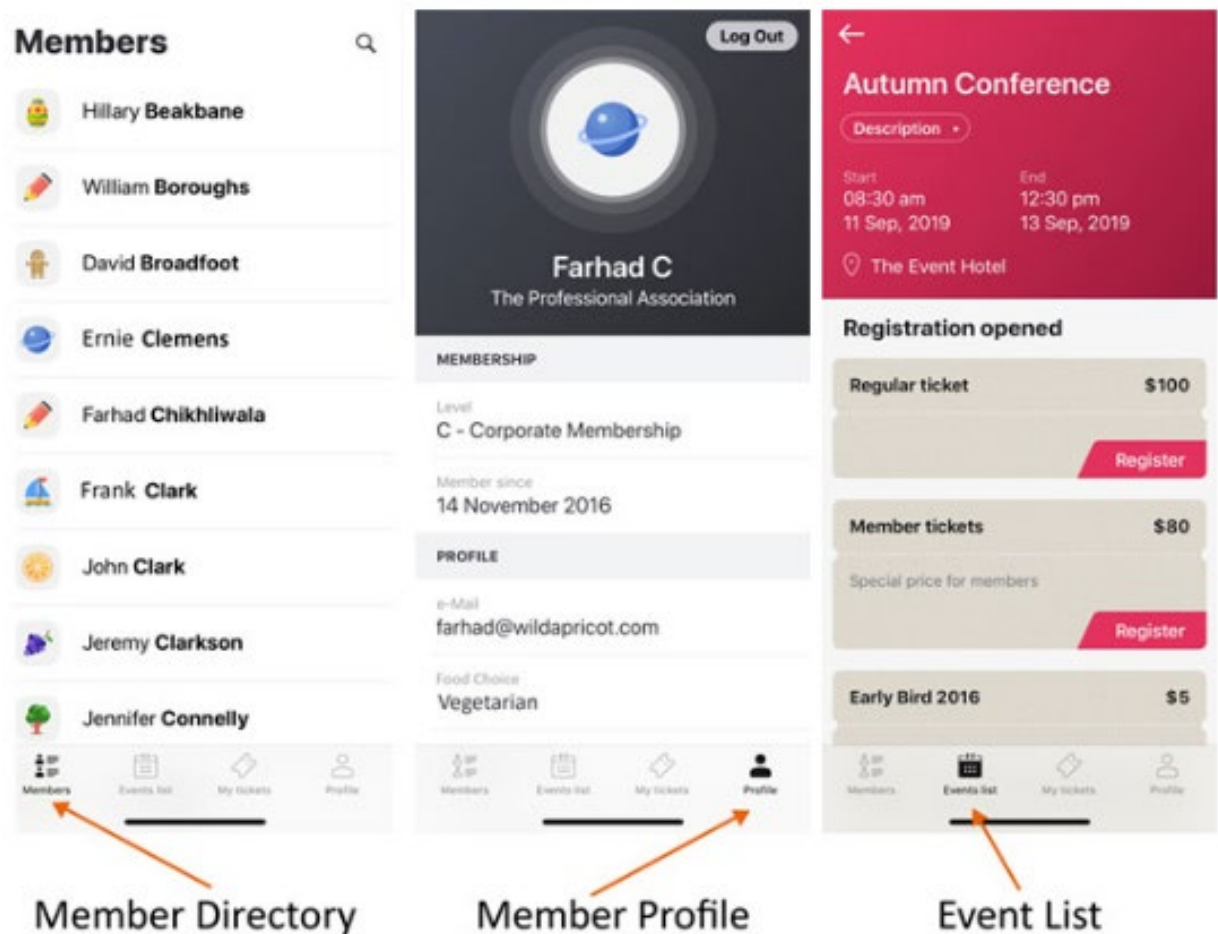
Members

Hillary Beakbane

William Boroughs

David Broadfoot

Ernie Clemens

Farhad Chikhliwala

Frank Clark

John Clark

Jeremy Clarkson

Jennifer Connelly

Members Events list My tickets Profile

Member Directory

Log Out

Farhad C
The Professional Association

MEMBERSHIP

Level
C - Corporate Membership

Member since
14 November 2016

PROFILE

e-Mail
farhad@wildapricot.com

Food Choice
Vegetarian

Members Events list My tickets Profile

Member Profile

←

Autumn Conference

Description •

Start
08:30 am
11 Sep, 2019

End
12:30 pm
13 Sep, 2019

The Event Hotel

Registration opened

Regular ticket $100

Register

Member tickets $80

Special price for members

Register

Early Bird 2016 $5

Members Events list My tickets Profile

Event List